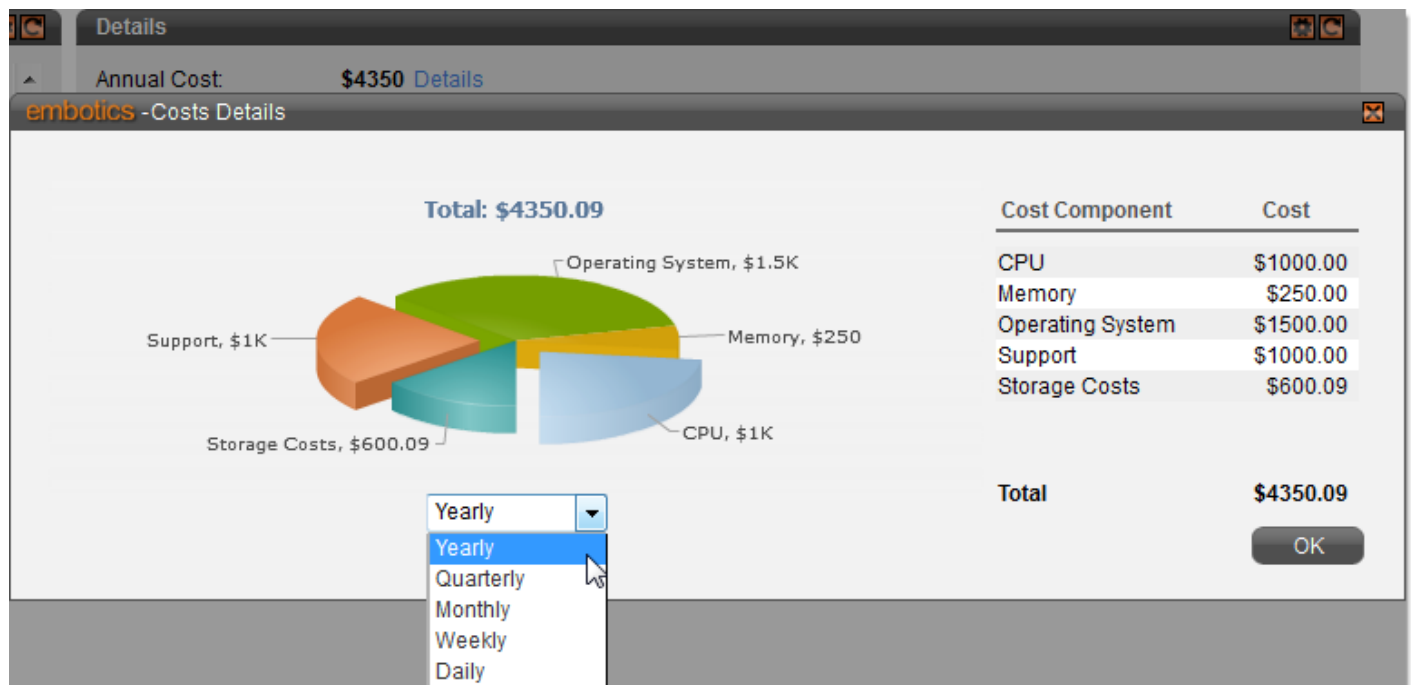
Details

Annual Cost: $4350 Details

embotics -Costs Details

Total: $4350.09

Operating System, $1.5K

Support, $1K

Memory, $250

Storage Costs, $600.09

CPU, $1K

Yearly

Yearly
Quarterly
Monthly
Weekly
Daily

| Cost Component | Cost |
|---|---|
| CPU | $1000.00 |
| Memory | $250.00 |
| Operating System | $1500.00 |
| Support | $1000.00 |
| Storage Costs | $600.09 |

Total $4350.09

OK